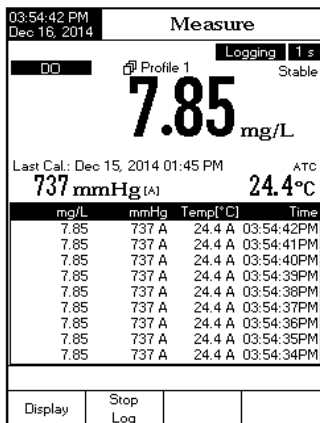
03:54:42 PM
Dec 16, 2014

Measure

Logging 1 s

DO

Profile 1

Stable

7.85 mg/L

Last Cal.: Dec 15, 2014 01:45 PM

ATC

737 mmHg [A]

24.4°C

| mg/L | mmHg | Temp[°C] | Time |
|---|---|---|---|
| 7.85 | 737 A | 24.4 A | 03:54:42PM |
| 7.85 | 737 A | 24.4 A | 03:54:41PM |
| 7.85 | 737 A | 24.4 A | 03:54:40PM |
| 7.85 | 737 A | 24.4 A | 03:54:39PM |
| 7.85 | 737 A | 24.4 A | 03:54:38PM |
| 7.85 | 737 A | 24.4 A | 03:54:37PM |
| 7.85 | 737 A | 24.4 A | 03:54:36PM |
| 7.85 | 737 A | 24.4 A | 03:54:35PM |
| 7.85 | 737 A | 24.4 A | 03:54:34PM |

Display

Stop Log